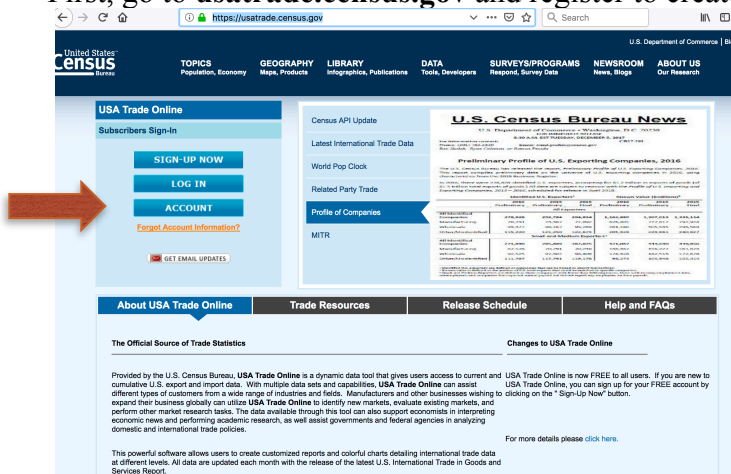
First, go to usatrade.census.gov and register to creat

https://usatrade.census.gov

Search

U.S. Department of Commerce | Bl

United States Census Bureau

TOPICS Population, Economy

GEOGRAPHY Maps, Products

LIBRARY Infographics, Publications

DATA Tools, Developers

SURVEYS/PROGRAMS Respond, Survey Data

NEWSROOM News, Blogs

ABOUT US Our Research

USA Trade Online

Subscribers Sign-In

SIGN-UP NOW

LOG IN

ACCOUNT

Forgot Account Information?

GET EMAIL UPDATES

Census API Update

Latest International Trade Data

World Pop Clock

Related Party Trade

Profile of Companies

MITR

U.S. Census Bureau News

Preliminary Profile of U.S. Exporting Companies, 2016

About USA Trade Online

Trade Resources

Release Schedule

Help and FAQs

The Official Source of Trade Statistics

Provided by the U.S. Census Bureau, USA Trade Online is a dynamic data tool that gives users access to current and cumulative U.S. export and import data. With multiple data sets and capabilities, USA Trade Online can assist different types of customers from a wide range of industries and fields. Manufacturers and other businesses wishing to expand their business globally can utilize USA Trade Online to identify new markets, evaluate existing markets, and perform other market research tasks. The data available through this tool can also support economists in interpreting economic news and performing academic research, as well assist governments and federal agencies in analyzing domestic and international trade policies.

This powerful software allows users to create customized reports and colorful charts detailing international trade data at different levels. All data are updated each month with the release of the latest U.S. International Trade in Goods and Services Report.

Changes to USA Trade Online

USA Trade Online is now FREE to all users. If you are new to USA Trade Online, you can sign up for your FREE account by clicking on the " Sign-Up Now" button.

For more details please click here.